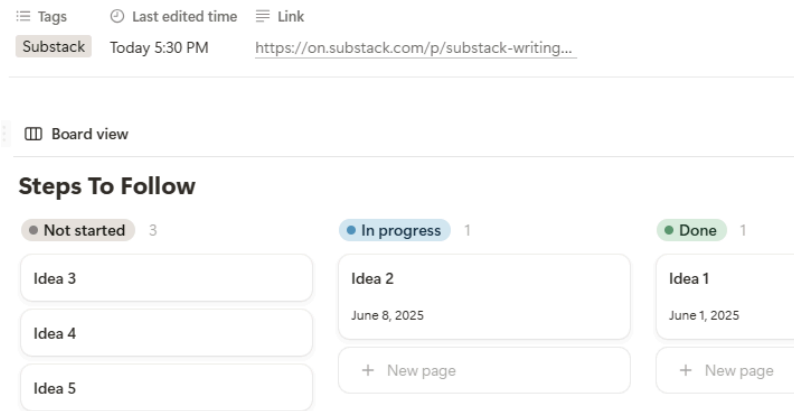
Tags Last edited time Link

Substack Today 5:30 PM https://on.substack.com/p/substack-writing...

Board view

**Steps To Follow**

Not started 3

Idea 3

Idea 4

Idea 5

In progress 1

Idea 2

June 8, 2025

+ New page

Done 1

Idea 1

June 1, 2025

+ New page